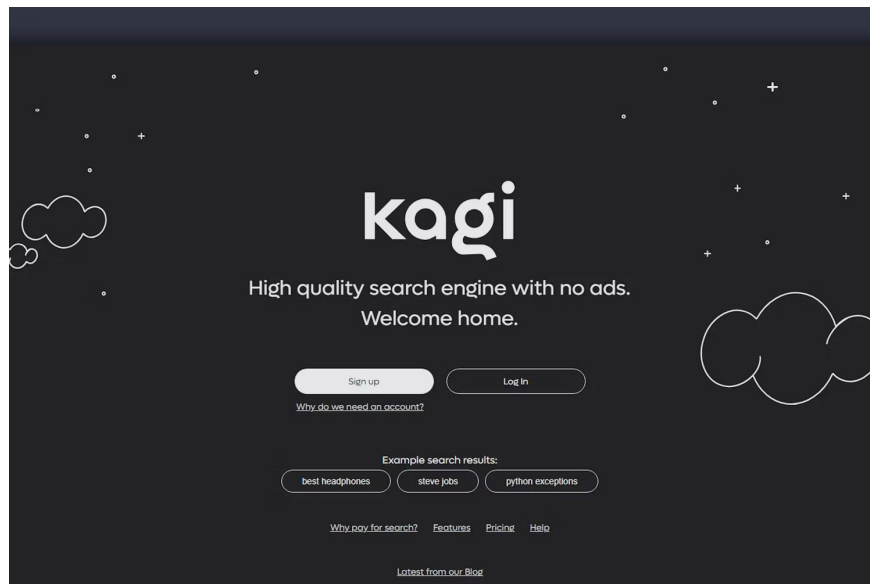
kagi

High quality search engine with no ads.
Welcome home.

Sign up

Log In

Why do we need an account?

Example search results:

best headphones

steve jobs

python exceptions

Why pay for search? Features Pricing Help

Latest from our Blog